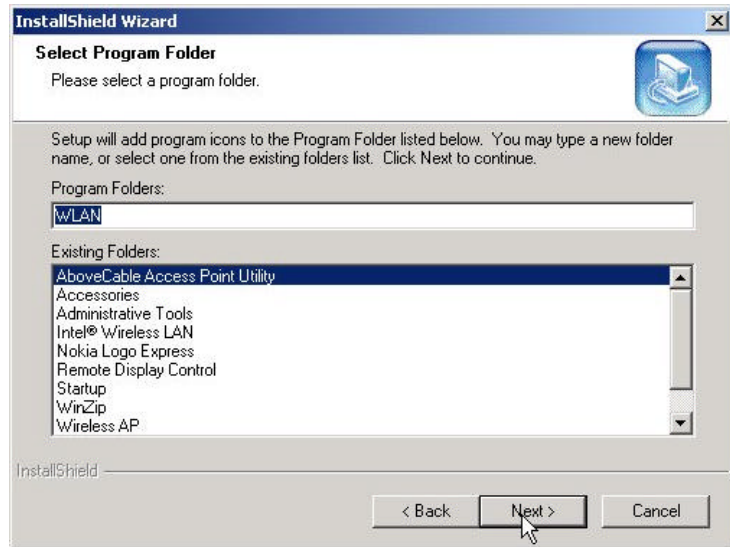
InstallShield Wizard

Select Program Folder
Please select a program folder.

Setup will add program icons to the Program Folder listed below. You may type a new folder name, or select one from the existing folders list. Click Next to continue.

Program Folders:
WLAN

Existing Folders:
AboveCable Access Point Utility
Accessories
Administrative Tools
Intel® Wireless LAN
Nokia Logo Express
Remote Display Control
Startup
WinZip
Wireless AP

InstallShield

< Back
Next >
Cancel